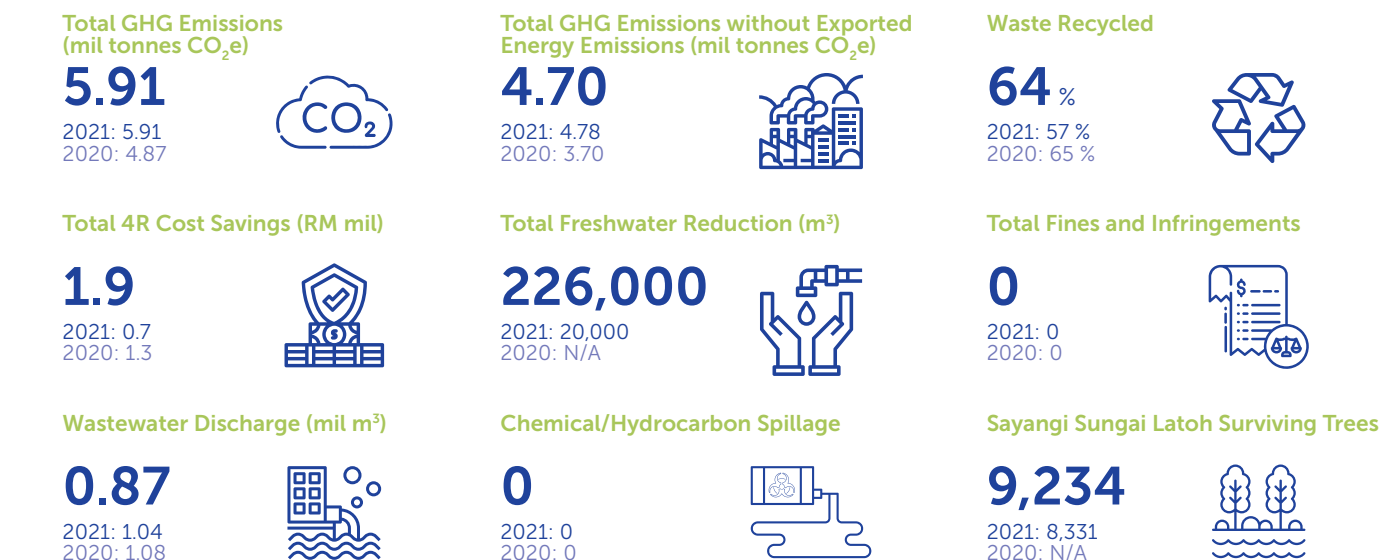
Total GHG Emissions (mil tonnes $CO_2e$)

5.91

2021: 5.91
2020: 4.87

$CO_2$

Total GHG Emissions without Exported Energy Emissions (mil tonnes $CO_2e$)

4.70

2021: 4.78
2020: 3.70

Waste Recycled

64 %

2021: 57 %
2020: 65 %

Total 4R Cost Savings (RM mil)

1.9

2021: 0.7
2020: 1.3

Total Freshwater Reduction ($m^3$)

226,000

2021: 20,000
2020: N/A

Total Fines and Infringements

0

2021: 0
2020: 0

Wastewater Discharge (mil $m^3$)

0.87

2021: 1.04
2020: 1.08

Chemical/Hydrocarbon Spillage

0

2021: 0
2020: 0

Sayangi Sungai Latoh Surviving Trees

9,234

2021: 8,331
2020: N/A